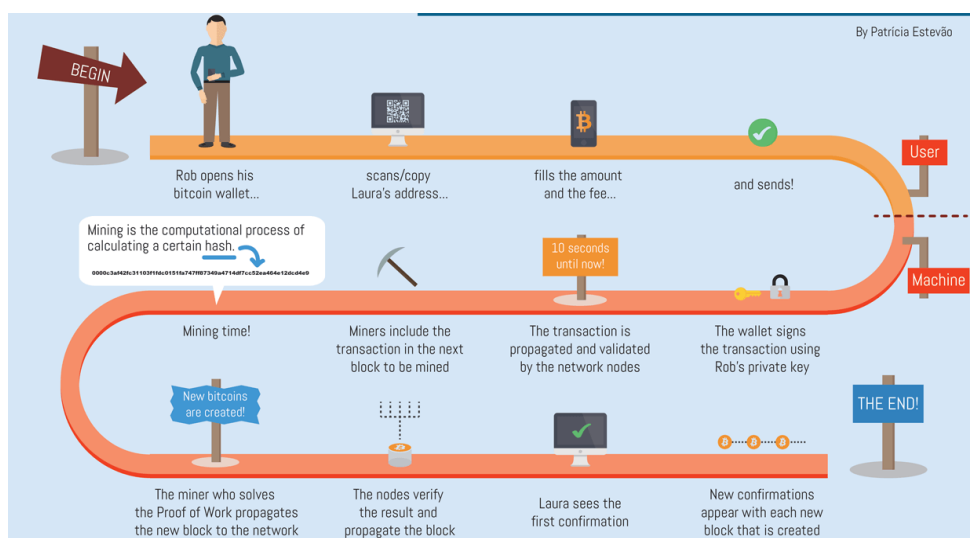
By Patrícia Estevão

BEGIN

Rob opens his bitcoin wallet...

scans/copy Laura's address...

fills the amount and the fee...

and sends!

User

Machine

Mining is the computational process of calculating a certain hash.

0000c3af42fc31103f1fdc0151fa747ff87349a4714df7cc52ea464e12dcd4e9

Mining time!

Miners include the transaction in the next block to be mined

10 seconds until now!

The transaction is propagated and validated by the network nodes

The wallet signs the transaction using Rob's private key

New bitcoins are created!

The miner who solves the Proof of Work propagates the new block to the network

The nodes verify the result and propagate the block

Laura sees the first confirmation

New confirmations appear with each new block that is created

THE END!